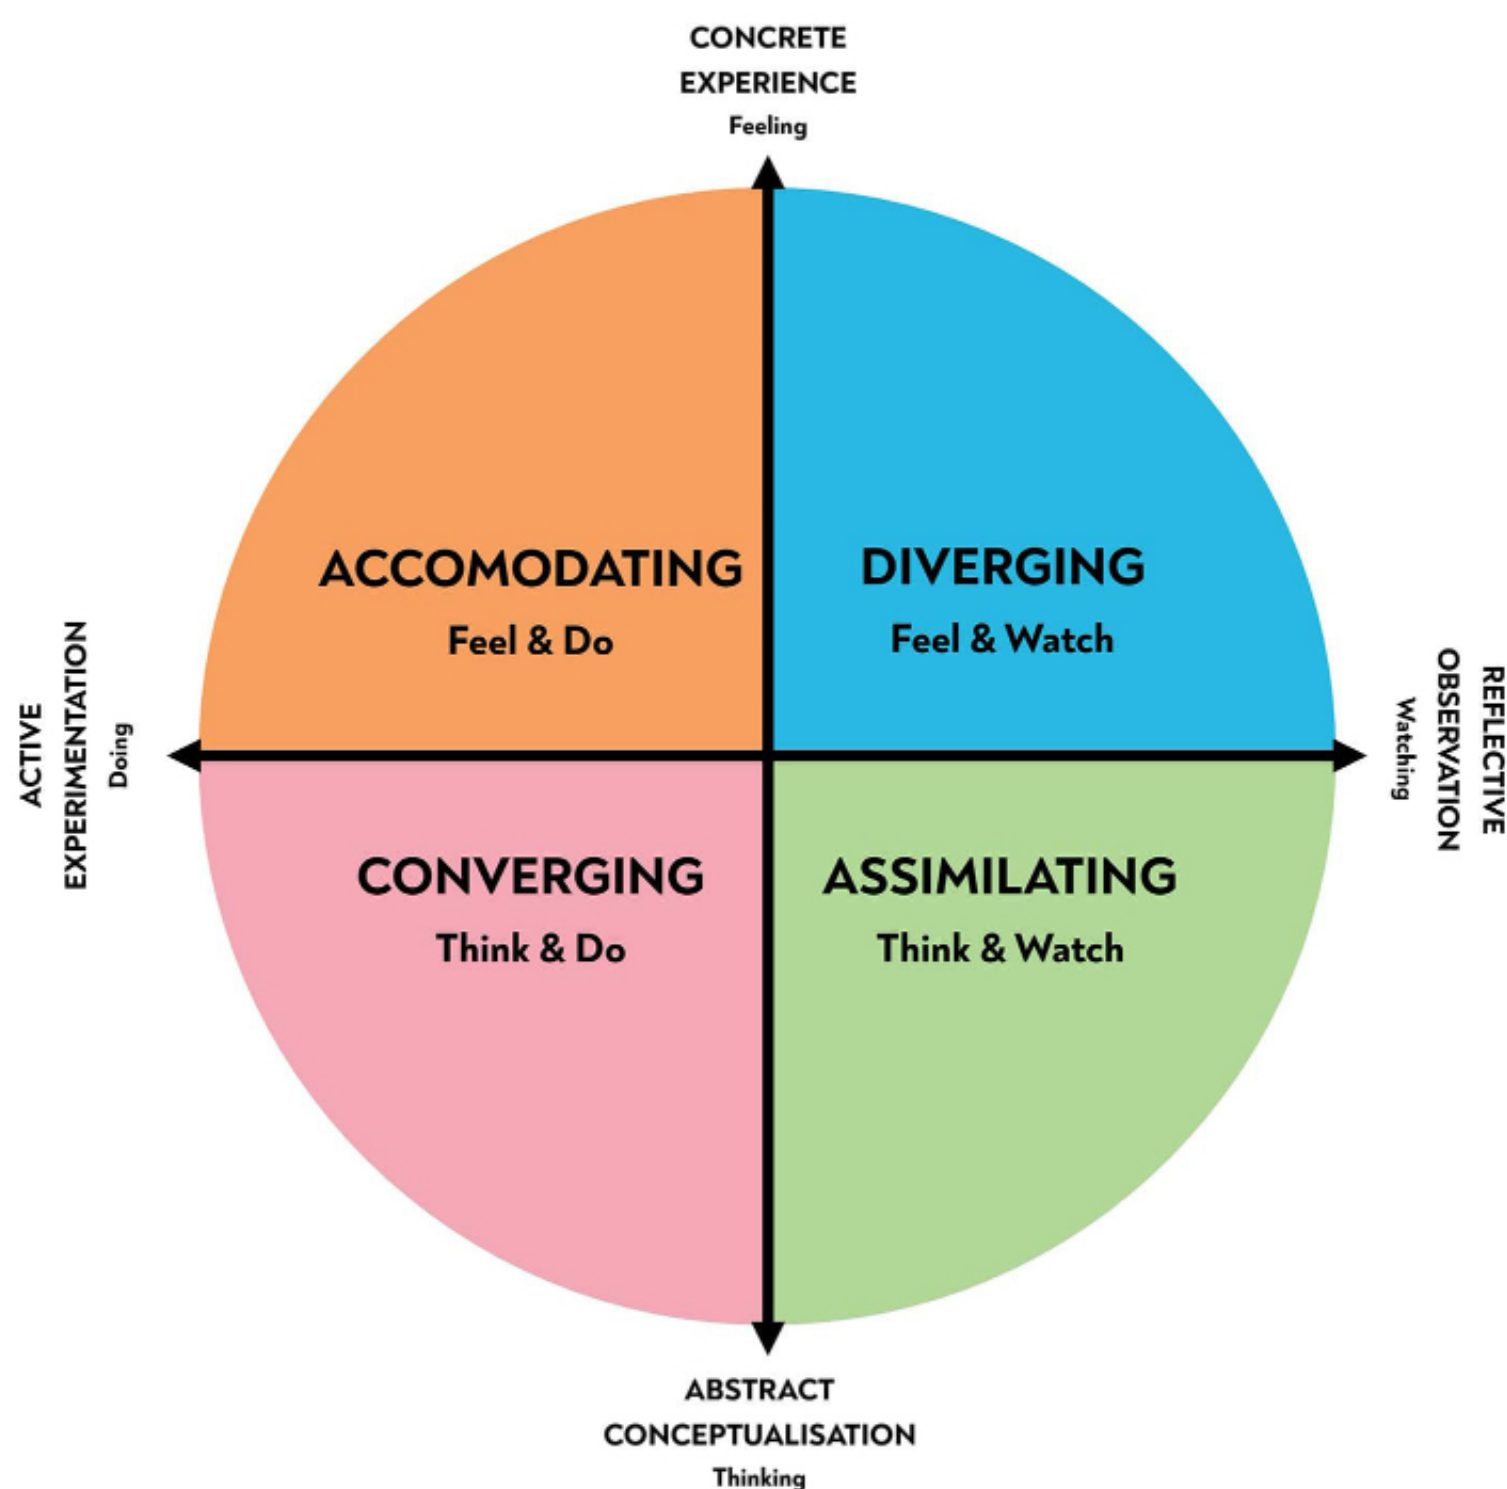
CONCRETE EXPERIENCE
Feeling

ACTIVE EXPERIMENTATION
Doing

ACCOMODATING
Feel & Do

DIVERGING
Feel & Watch

REFLECTIVE OBSERVATION
Watching

CONVERGING
Think & Do

ASSIMILATING
Think & Watch

ABSTRACT CONCEPTUALISATION
Thinking